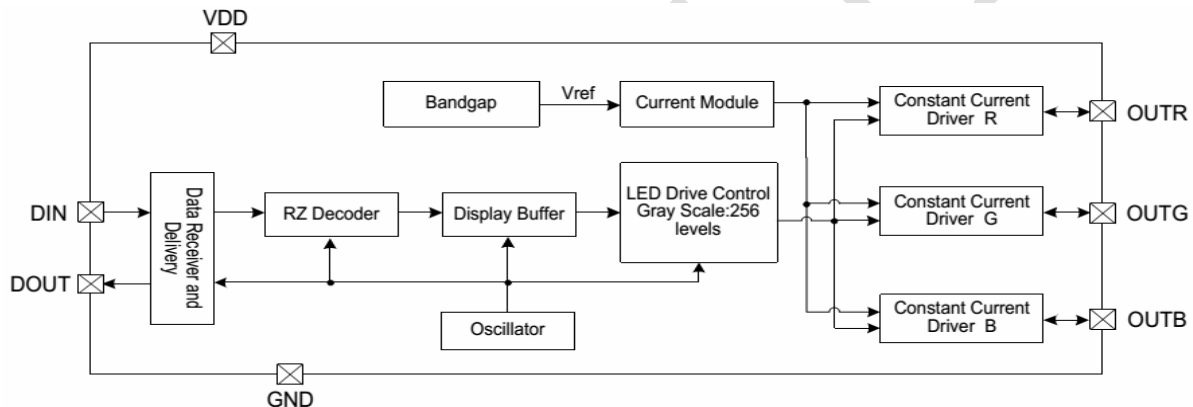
VDD

Bandgap

Vref

Current Module

Constant Current Driver R

OUTR

DIN

Data Receiver and Delivery

RZ Decoder

Display Buffer

LED Drive Control Gray Scale:256 levels

Constant Current Driver G

OUTG

DOUT

Oscillator

Constant Current Driver B

OUTB

GND